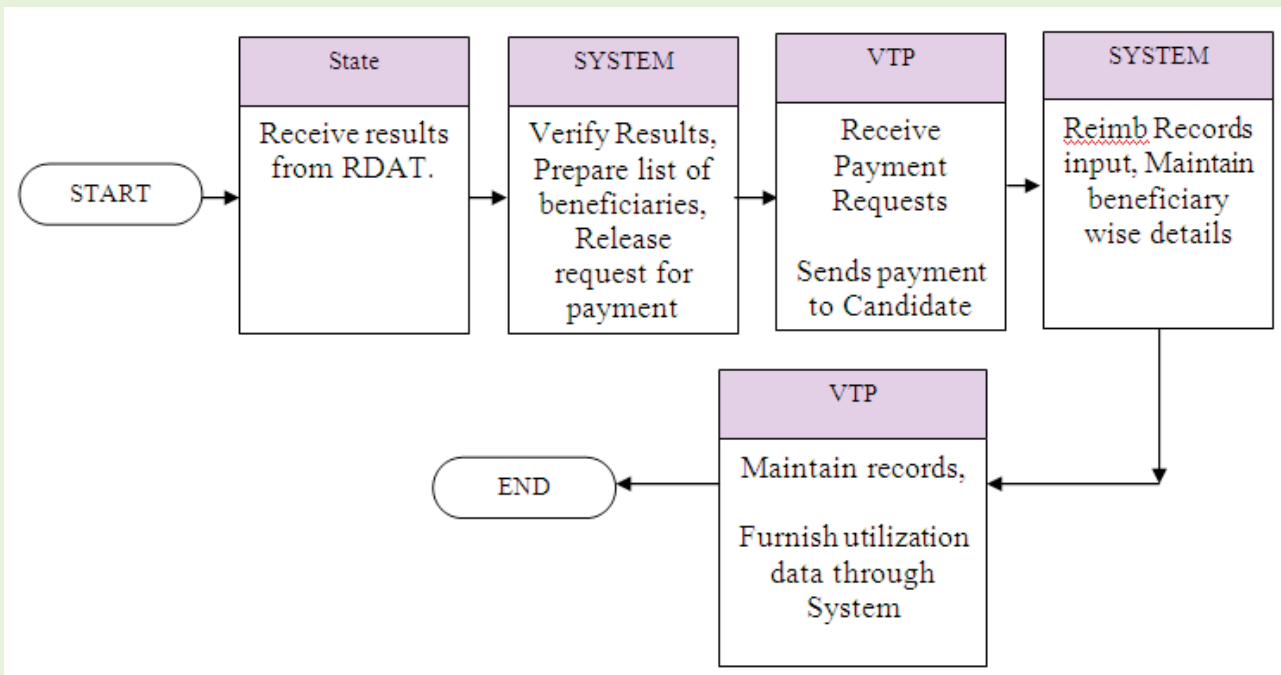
START

State

Receive results from RDAT.

SYSTEM

Verify Results, Prepare list of beneficiaries, Release request for payment

VTP

Receive Payment Requests

Sends payment to Candidate

SYSTEM

Reimb Records input, Maintain beneficiary wise details

VTP

Maintain records,

Furnish utilization data through System

END